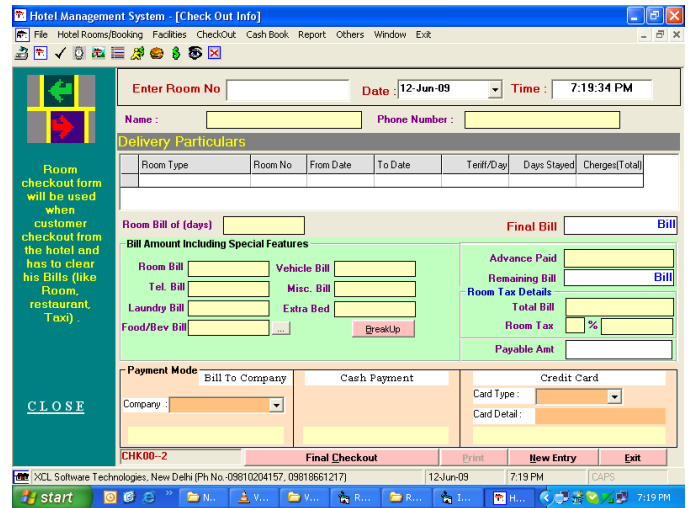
Hotel Management System - [Check Out Info]

File Hotel Rooms/Booking Facilities CheckOut Cash Book Report Others Window Exit

Enter Room No

Date : 12-Jun-09

Time : 7:19:34 PM

Name :

Phone Number :

Delivery Particulars

| Room Type | Room No | From Date | To Date | Teriff/Day | Days Stayed | Cherges(Total) |
|---|---|---|---|---|---|---|
| | | | | | | |

Room checkout form will be used when customer checkout from the hotel and has to clear his Bills (like Room, restaurant, Taxi) .

Room Bill of (days)

Final Bill

Bill

Bill Amount Including Special Features

Room Bill

Vehicle Bill

Tel. Bill

Misc. Bill

Laundry Bill

Extra Bed

Food/Bev Bill

...

BreakUp

Advance Paid

Remaining Bill

Bill

Room Tax Details

Total Bill

Room Tax

%

Payable Amt

CLOSE

Payment Mode

Bill To Company

Cash Payment

Credit Card

Company :

Card Type :

Card Detail :

CHK00--2

Final Checkout

Print

New Entry

Exit

XCL Software Technologies, New Delhi (Ph No.-09810204157, 09818661217)

12-Jun-09

7:19 PM

CAPS

start

N...

V...

V...

R...

R...

I...

H...

7:19 PM